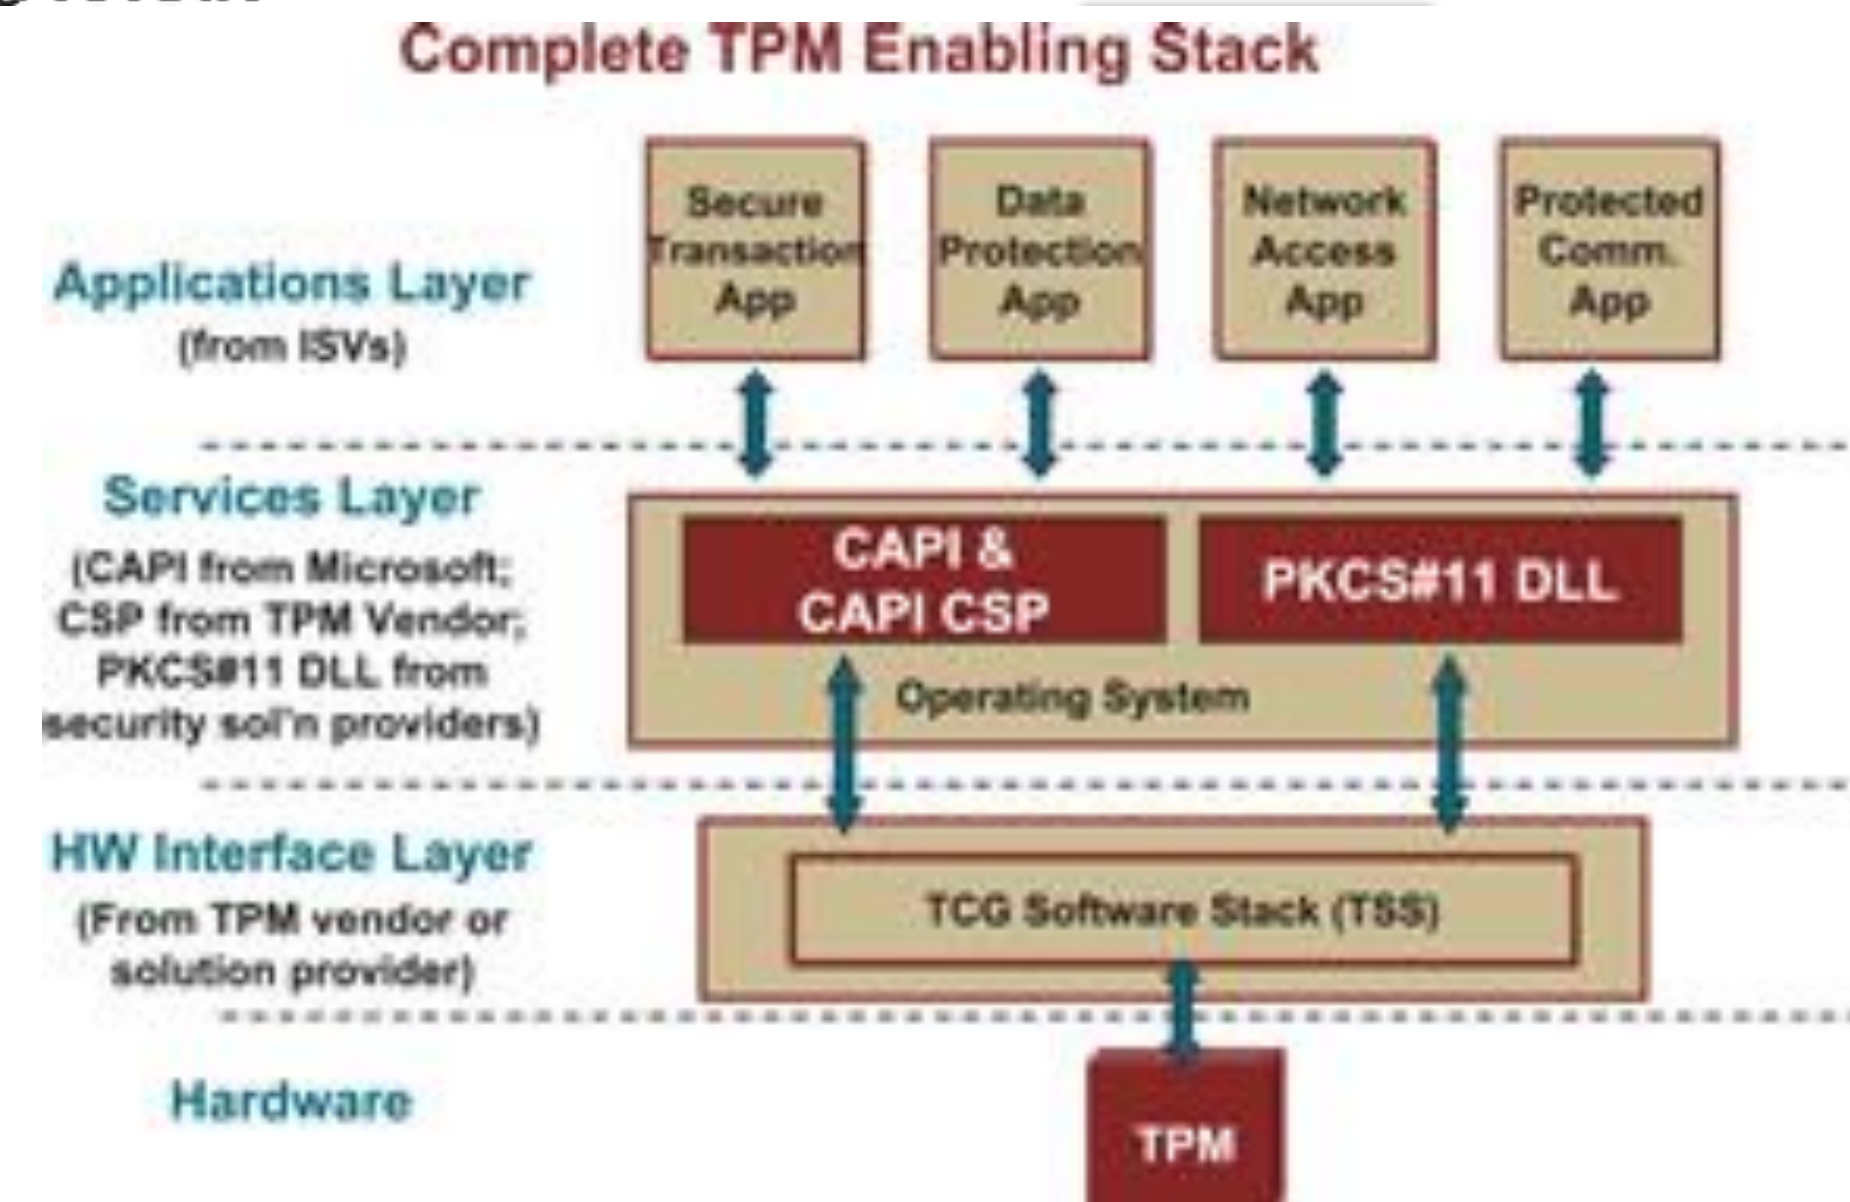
Complete TPM Enabling Stack

Applications Layer
(from ISVs)

Secure Transaction App

Data Protection App

Network Access App

Protected Comm. App

Services Layer
(CAPI from Microsoft; CSP from TPM Vendor; PKCS#11 DLL from security sol'n providers)

CAPI & CAPI CSP

PKCS#11 DLL

Operating System

HW Interface Layer
(From TPM vendor or solution provider)

TCG Software Stack (TSS)

Hardware

TPM